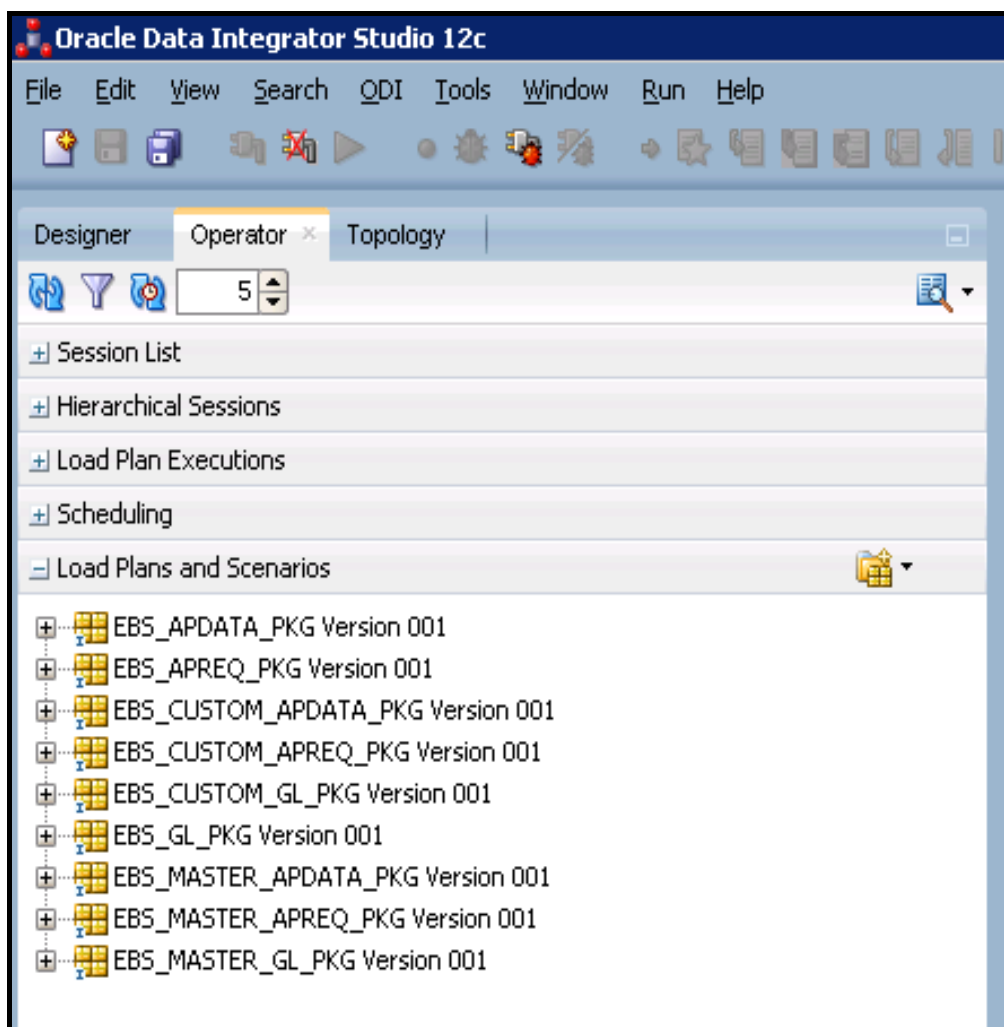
Oracle Data Integrator Studio 12c

File Edit View Search ODI Tools Window Run Help

Designer Operator × Topology

5

+ Session List

+ Hierarchical Sessions

+ Load Plan Executions

+ Scheduling

− Load Plans and Scenarios

EBS_APDATA_PKG Version 001
EBS_APREQ_PKG Version 001
EBS_CUSTOM_APDATA_PKG Version 001
EBS_CUSTOM_APREQ_PKG Version 001
EBS_CUSTOM_GL_PKG Version 001
EBS_GL_PKG Version 001
EBS_MASTER_APDATA_PKG Version 001
EBS_MASTER_APREQ_PKG Version 001
EBS_MASTER_GL_PKG Version 001